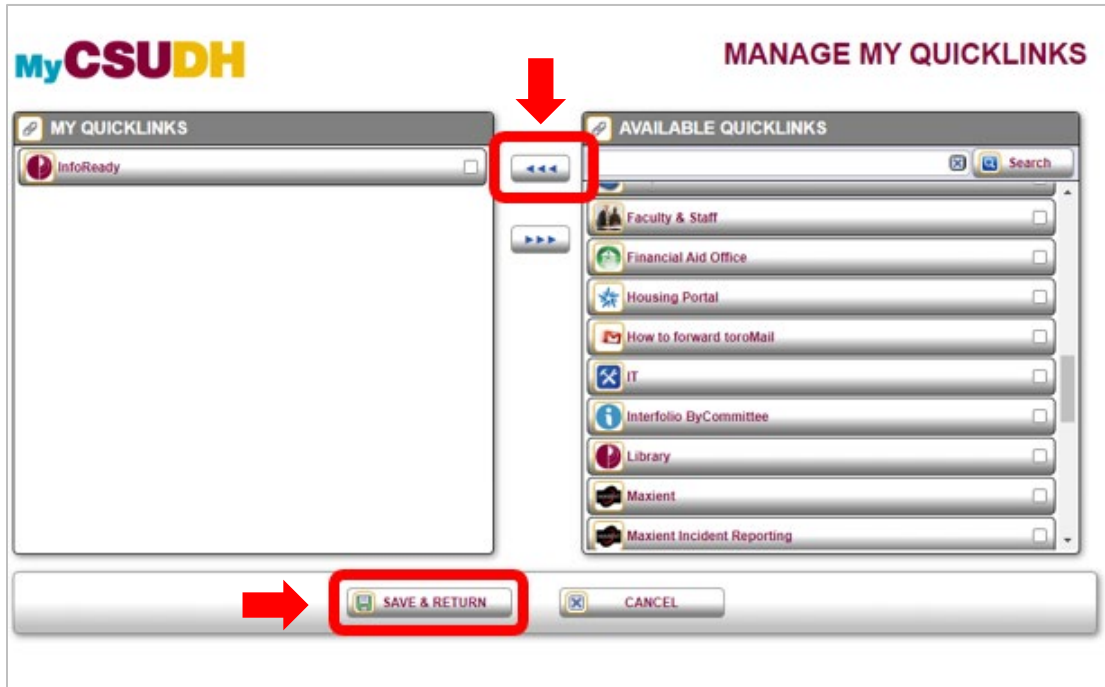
MyCSUDH

MANAGE MY QUICKLINKS

MY QUICKLINKS

InfoReady

◄◄◄

►►►

AVAILABLE QUICKLINKS

Search

Faculty & Staff

Financial Aid Office

Housing Portal

How to forward toroMail

IT

Interfolio ByCommittee

Library

Maxient

Maxient Incident Reporting

SAVE & RETURN

CANCEL